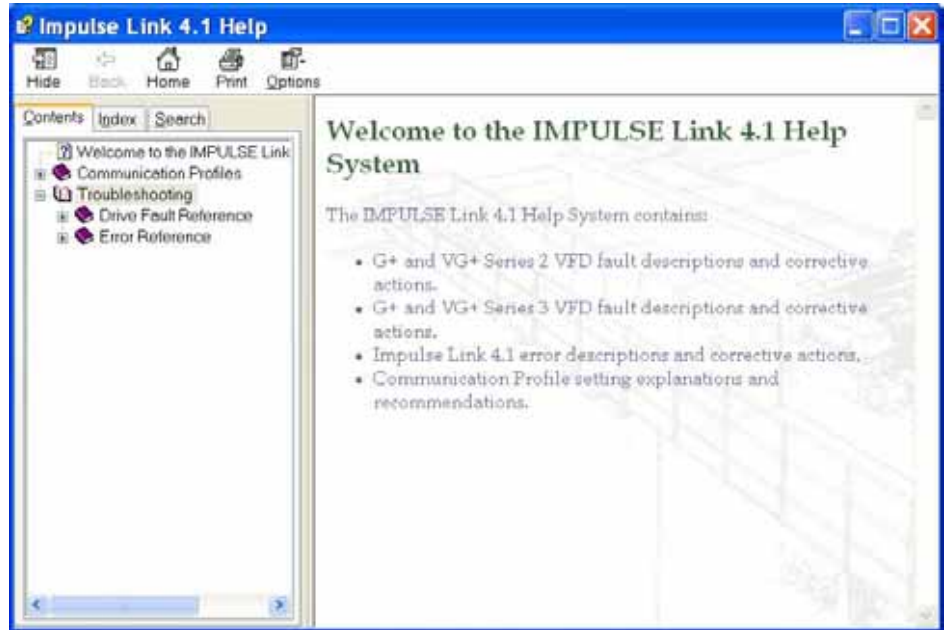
Impulse Link 4.1 Help

Hide Back Home Print Options

Contents Index Search

Welcome to the IMPULSE Link
Communication Profiles
Troubleshooting
Drive Fault Reference
Error Reference

Welcome to the IMPULSE Link 4.1 Help System

The IMPULSE Link 4.1 Help System contains:

- G+ and VG+ Series 2 VFD fault descriptions and corrective actions.
- G+ and VG+ Series 3 VFD fault descriptions and corrective actions.
- Impulse Link 4.1 error descriptions and corrective actions.
- Communication Profile setting explanations and recommendations.